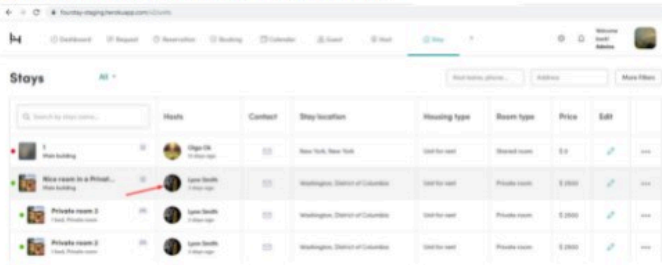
fourstay-staging.herokuapp.com/stays

Dashboard | Request | Reservation | Booking | Calendar | Guest | Host | Stay

Welcome back Admin

Stays

All

Find name, phone... | Address | More filters

| Search by stays name... | Hosts | Contact | Stay location | Housing type | Room type | Price | Edit | |
|---|---|---|---|---|---|---|---|---|
| 1 Walk building | Olga Ok 2 days ago | | New York, New York | Unit for rent | Shared room | $ 0 | | ... |
| Nice room in a Privat... Walk building | Lyon Smith 2 days ago | | Washington, District of Columbia | Unit for rent | Private room | $ 2000 | | ... |
| Private room 2 1 bed, Private room | Lyon Smith 2 days ago | | Washington, District of Columbia | Unit for rent | Private room | $ 2000 | | ... |
| Private room 3 1 bed, Private room | Lyon Smith 2 days ago | | Washington, District of Columbia | Unit for rent | Private room | $ 2000 | | ... |